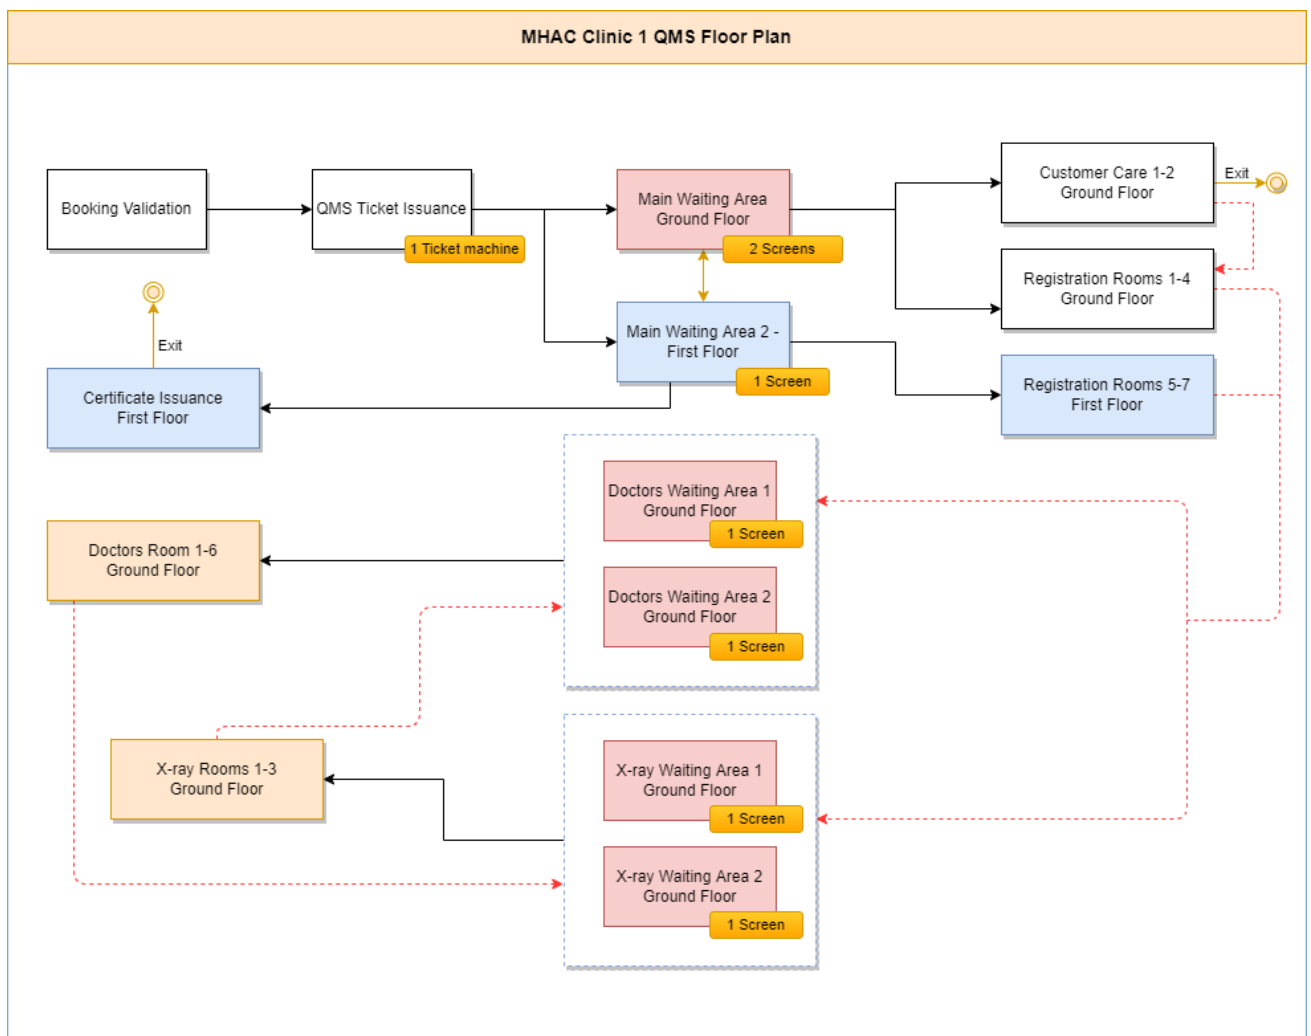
MHAC Clinic 1 QMS Floor Plan

Booking Validation

QMS Ticket Issuance

1 Ticket machine

Main Waiting Area Ground Floor

2 Screens

Customer Care 1-2 Ground Floor

Exit

Registration Rooms 1-4 Ground Floor

Main Waiting Area 2 - First Floor

1 Screen

Registration Rooms 5-7 First Floor

Exit

Certificate Issuance First Floor

Doctors Waiting Area 1 Ground Floor

1 Screen

Doctors Room 1-6 Ground Floor

Doctors Waiting Area 2 Ground Floor

1 Screen

X-ray Rooms 1-3 Ground Floor

X-ray Waiting Area 1 Ground Floor

1 Screen

X-ray Waiting Area 2 Ground Floor

1 Screen